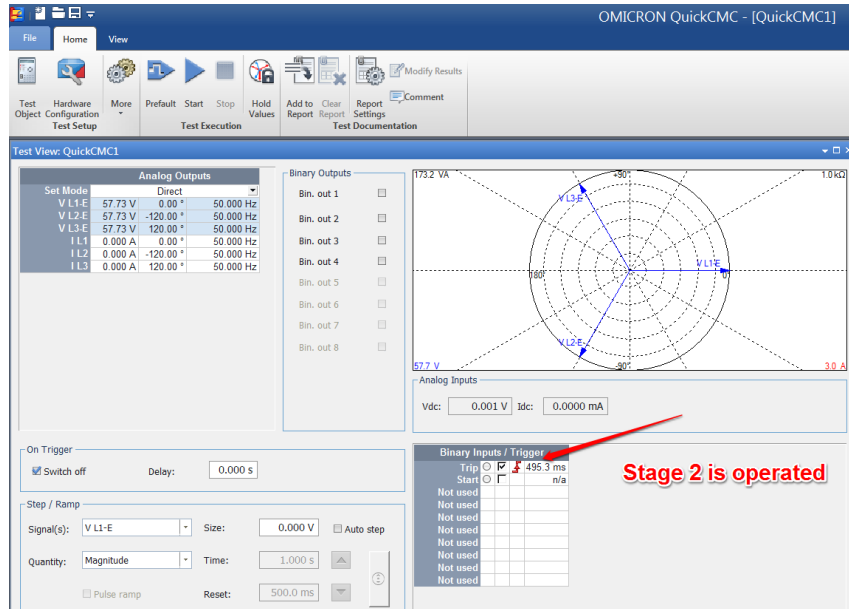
OMICRON QuickCMC - [QuickCMC1]

File Home View

Test Object Hardware Configuration Test Setup More Prefault Start Stop Test Execution Hold Values Add to Report Clear Report Report Settings Modify Results Comment Test Documentation

Test View: QuickCMC1

| Analog Outputs | | | |
|---|---|---|---|
| Set Mode | Direct | | |
| V L1-E | 57.73 V | 0.00 ° | 50.000 Hz |
| V L2-E | 57.73 V | -120.00 ° | 50.000 Hz |
| V L3-E | 57.73 V | 120.00 ° | 50.000 Hz |
| I L1 | 0.000 A | 0.00 ° | 50.000 Hz |
| I L2 | 0.000 A | -120.00 ° | 50.000 Hz |
| I L3 | 0.000 A | 120.00 ° | 50.000 Hz |

Binary Outputs
Bin. out 1
Bin. out 2
Bin. out 3
Bin. out 4
Bin. out 5
Bin. out 6
Bin. out 7
Bin. out 8

173.2 VA +90° 1.0 kΩ
V L3-E
180°
V L1-E
V L2-E
57.7 V -90° 3.0 A

Analog Inputs
Vdc: 0.001 V Idc: 0.0000 mA

On Trigger
Switch off Delay: 0.000 s

Step / Ramp
Signal(s): V L1-E Size: 0.000 V Auto step
Quantity: Magnitude Time: 1.000 s
Pulse ramp Reset: 500.0 ms

| Binary Inputs / Trigger | | | | |
|---|---|---|---|---|
| Trip | ○ | ☑ | | 495.3 ms |
| Start | ○ | ☐ | | n/a |
| Not used | | | | |
| Not used | | | | |
| Not used | | | | |
| Not used | | | | |
| Not used | | | | |
| Not used | | | | |
| Not used | | | | |
| Not used | | | | |
| Not used | | | | |

Stage 2 is operated